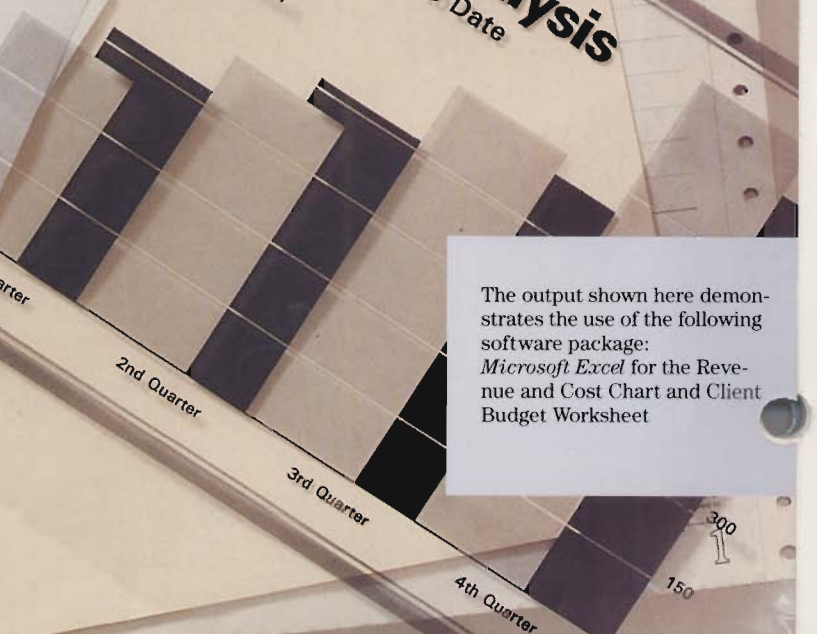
ysis

Date

arter

2nd Quarter

3rd Quarter

4th Quarter

300

150

The output shown here demonstrates the use of the following software package: *Microsoft Excel* for the Revenue and Cost Chart and Client Budget Worksheet